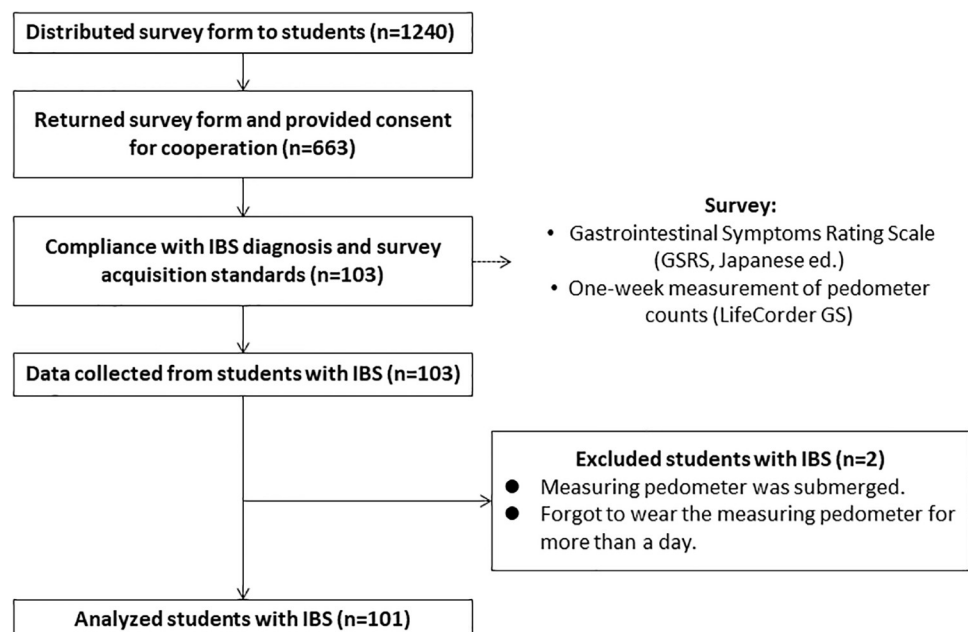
Distributed survey form to students (n=1240)

Returned survey form and provided consent for cooperation (n=663)

Compliance with IBS diagnosis and survey acquisition standards (n=103)

Survey:
• Gastrointestinal Symptoms Rating Scale (GSRS, Japanese ed.)
• One-week measurement of pedometer counts (LifeCorder GS)

Data collected from students with IBS (n=103)

Excluded students with IBS (n=2)
● Measuring pedometer was submerged.
● Forgot to wear the measuring pedometer for more than a day.

Analyzed students with IBS (n=101)